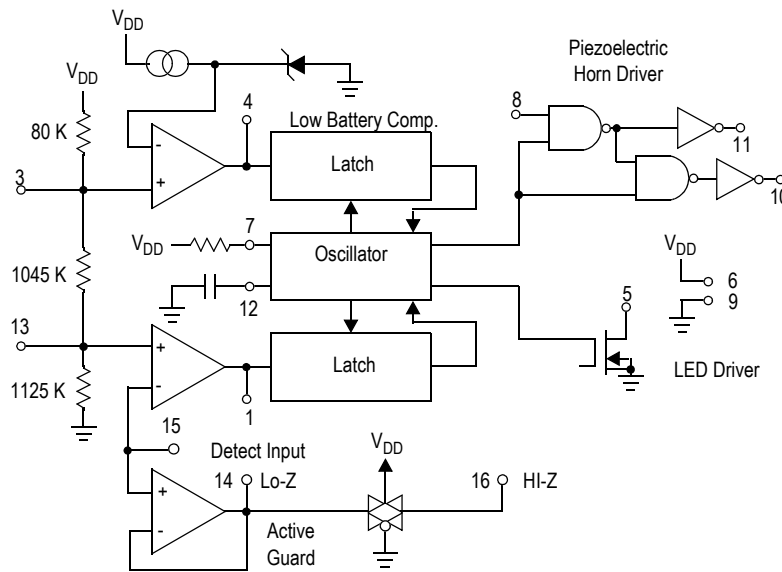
$V_{DD}$

Piezoelectric Horn Driver

$V_{DD}$

80 K

4

Low Battery Comp.

8

Latch

11

3

+

-

10

7

$V_{DD}$

Oscillator

$V_{DD}$

6

1045 K

12

5

9

13

+

Latch

-

LED Driver

1125 K

1

15

Detect Input

$V_{DD}$

+

14 Lo-Z

16 HI-Z

-

Active Guard